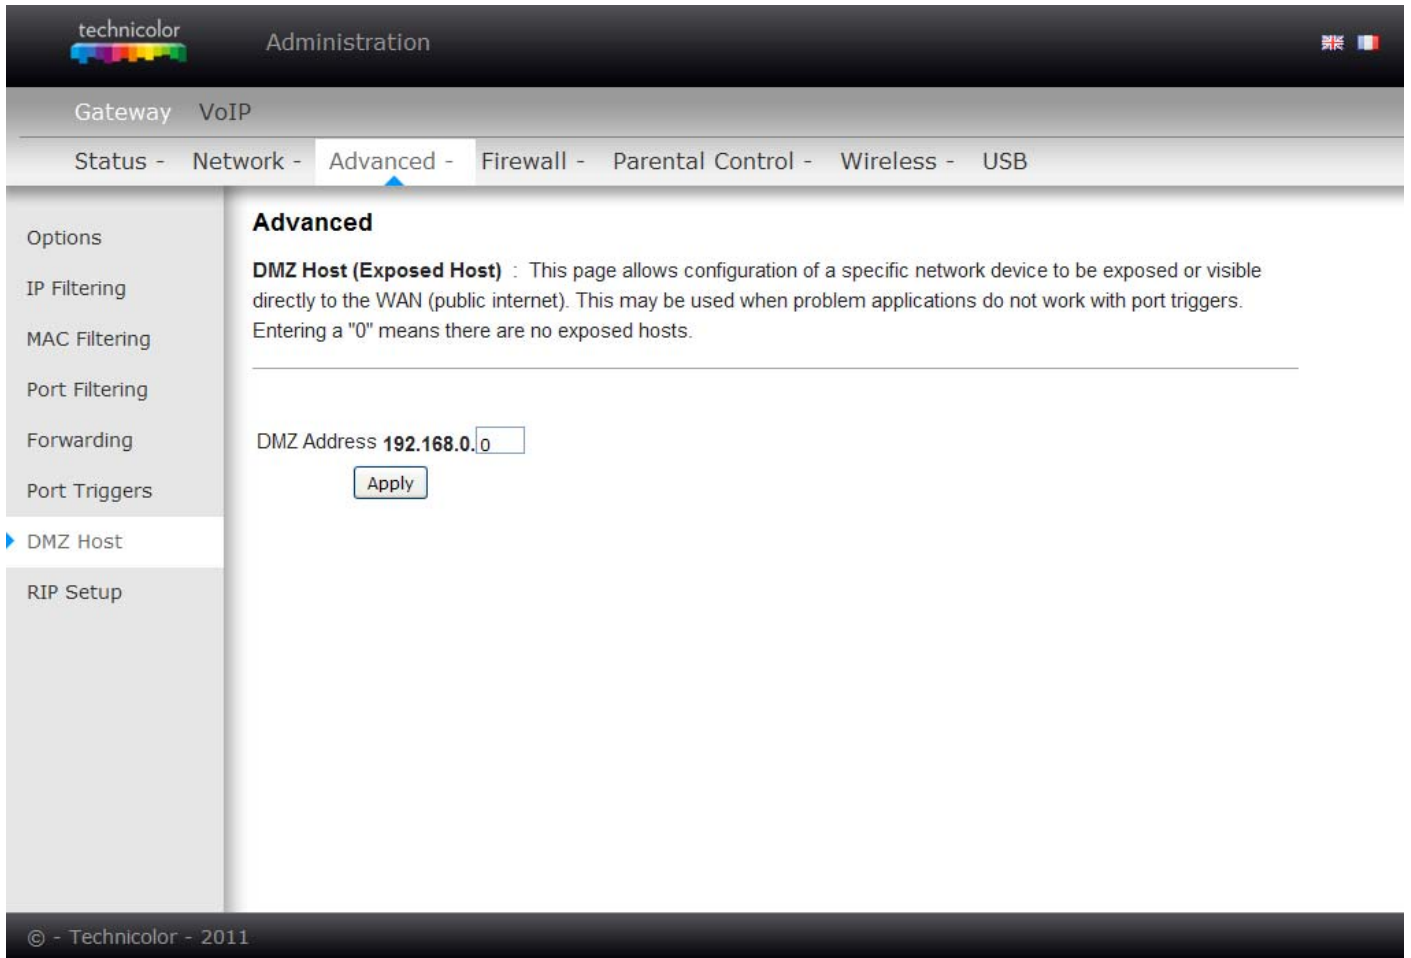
technicolor

Administration

Gateway VoIP

Status - Network - Advanced - Firewall - Parental Control - Wireless - USB

Options
IP Filtering
MAC Filtering
Port Filtering
Forwarding
Port Triggers
DMZ Host
RIP Setup

Advanced

DMZ Host (Exposed Host) : This page allows configuration of a specific network device to be exposed or visible directly to the WAN (public internet). This may be used when problem applications do not work with port triggers. Entering a "0" means there are no exposed hosts.

DMZ Address 192.168.0. 0

Apply

© - Technicolor - 2011